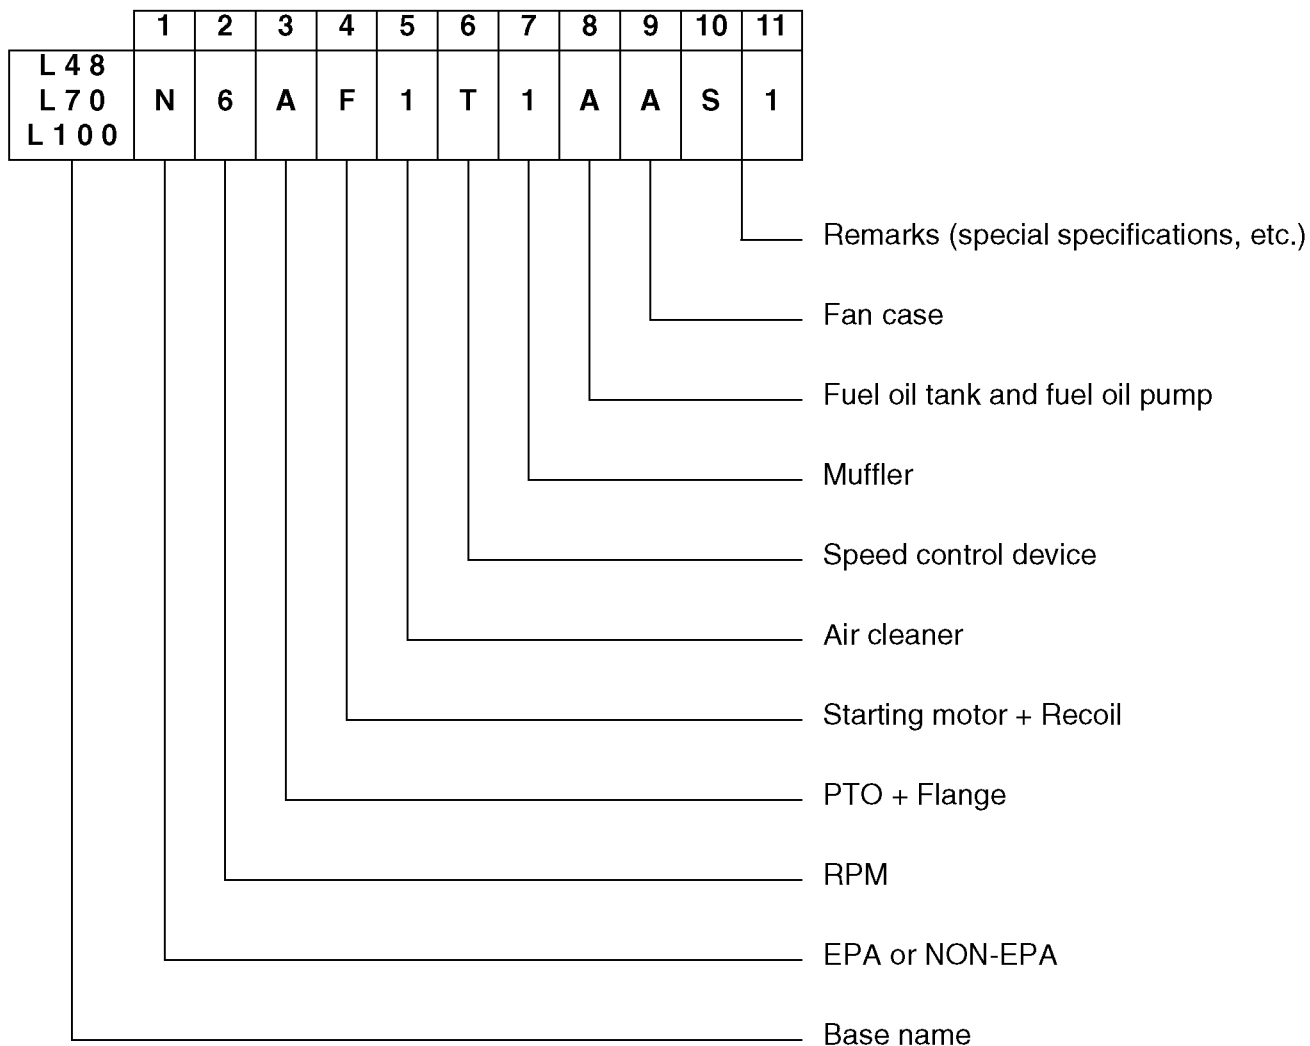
|  | 1 | 2 | 3 | 4 | 5 | 6 | 7 | 8 | 9 | 10 | 11 |
|---|---|---|---|---|---|---|---|---|---|---|---|
| L48 L70 L100 | N | 6 | A | F | 1 | T | 1 | A | A | S | 1 |

Remarks (special specifications, etc.)

Fan case

Fuel oil tank and fuel oil pump

Muffler

Speed control device

Air cleaner

Starting motor + Recoil

PTO + Flange

RPM

EPA or NON-EPA

Base name